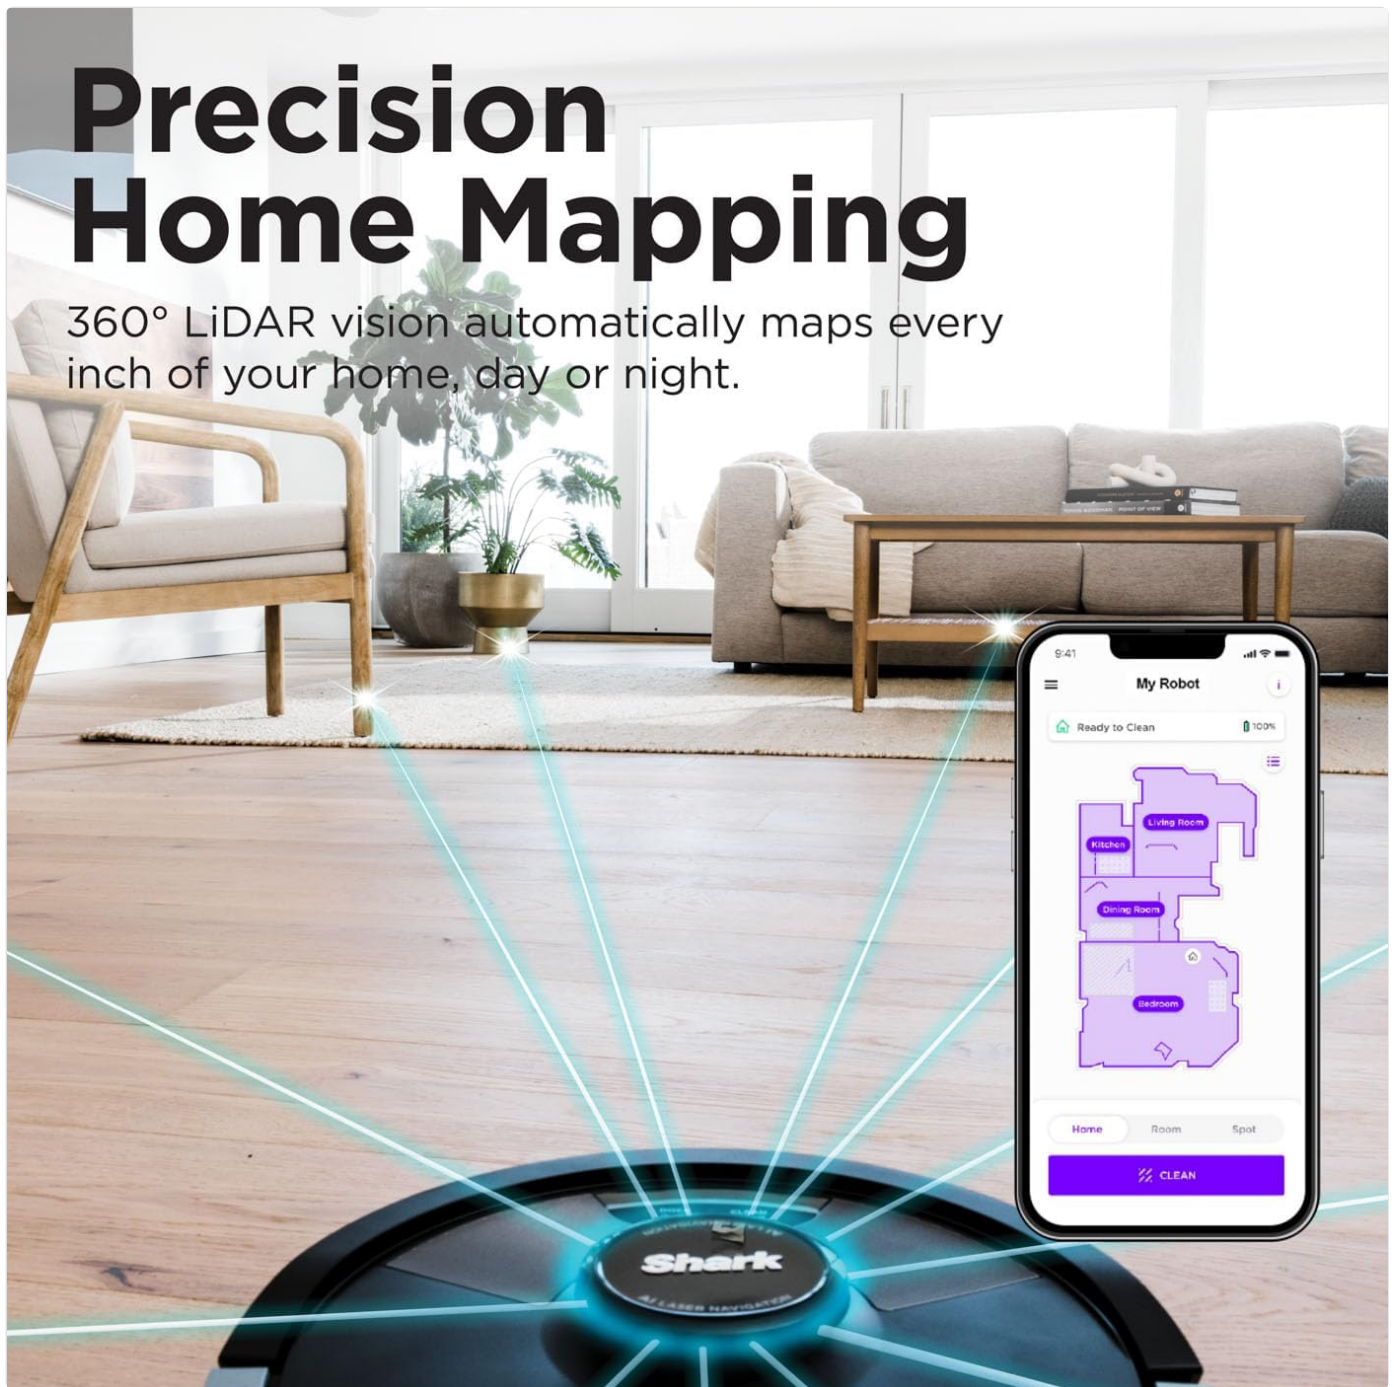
Precision Home Mapping

360° LiDAR vision automatically maps every inch of your home, day or night.

9:41

My Robot

Ready to Clean

100%

Living Room

Kitchen

Dining Room

Bedroom

Home

Room

Spot

CLEAN

Shark

AI LASER NAVIGATION